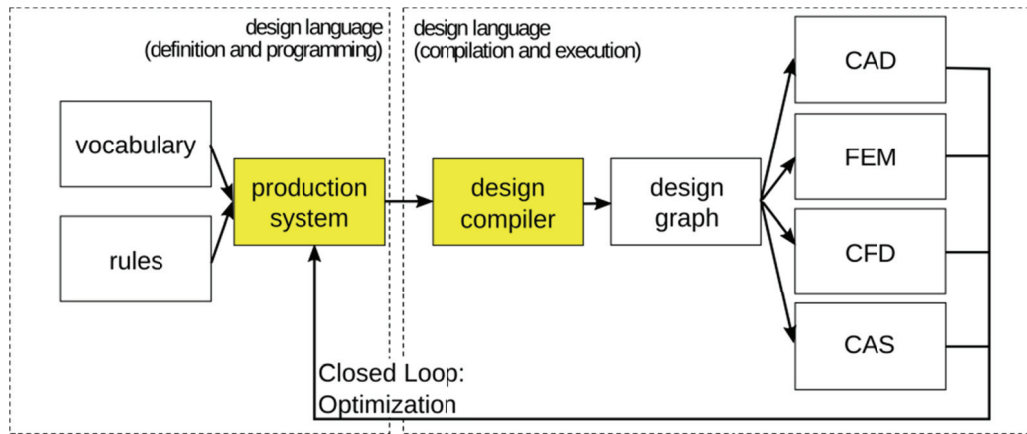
design language
(definition and programming)

design language
(compilation and execution)

vocabulary

rules

production system

design compiler

design graph

CAD

FEM

CFD

CAS

Closed Loop:
Optimization